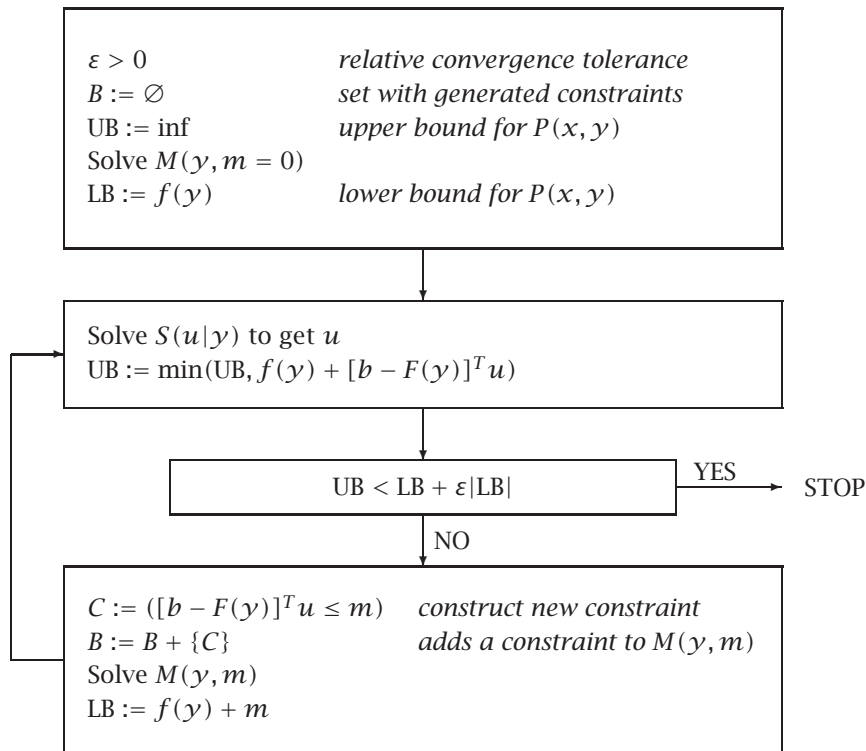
$\varepsilon > 0$ *relative convergence tolerance*
$B := \emptyset$ *set with generated constraints*
$\text{UB} := \inf$ *upper bound for* $P(x, y)$
Solve $M(y, m = 0)$
$\text{LB} := f(y)$ *lower bound for* $P(x, y)$

Solve $S(u|y)$ to get $u$
$\text{UB} := \min(\text{UB}, f(y) + [b - F(y)]^T u)$

$\text{UB} < \text{LB} + \varepsilon|\text{LB}|$

YES

STOP

NO

$C := ([b - F(y)]^T u \leq m)$ *construct new constraint*
$B := B + \{C\}$ *adds a constraint to* $M(y, m)$
Solve $M(y, m)$
$\text{LB} := f(y) + m$